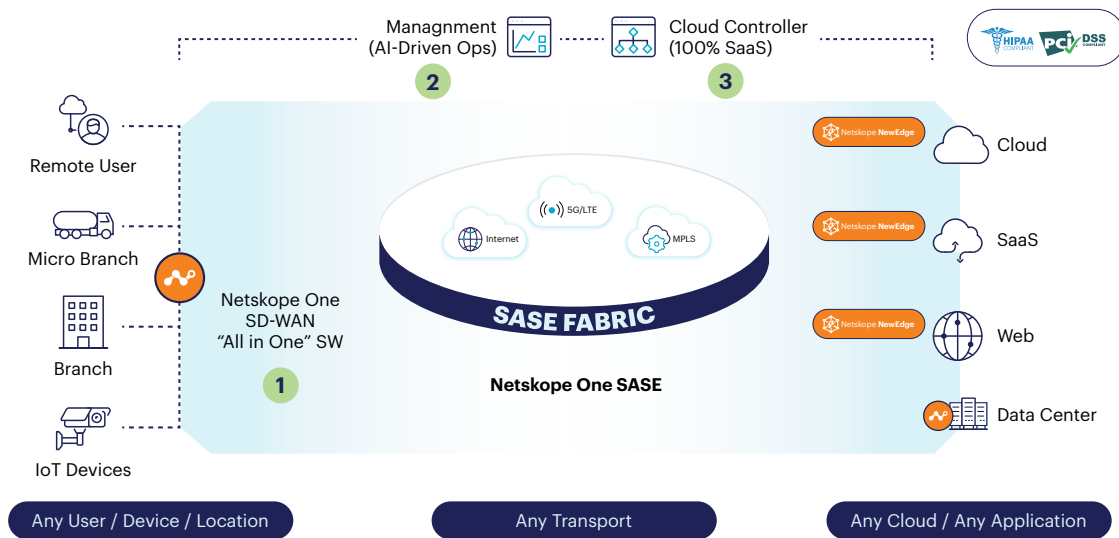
Managnment
(AI-Driven Ops)

Cloud Controller
(100% SaaS)

HIPAA COMPLIANT PCI DSS COMPLIANT

2

3

Remote User

Micro Branch

Branch

IoT Devices

Netskope One
SD-WAN
"All in One" SW

1

Internet

5G/LTE

MPLS

SASE FABRIC

Netskope One SASE

Netskope NewEdge

Cloud

Netskope NewEdge

SaaS

Netskope NewEdge

Web

Data Center

Any User / Device / Location

Any Transport

Any Cloud / Any Application